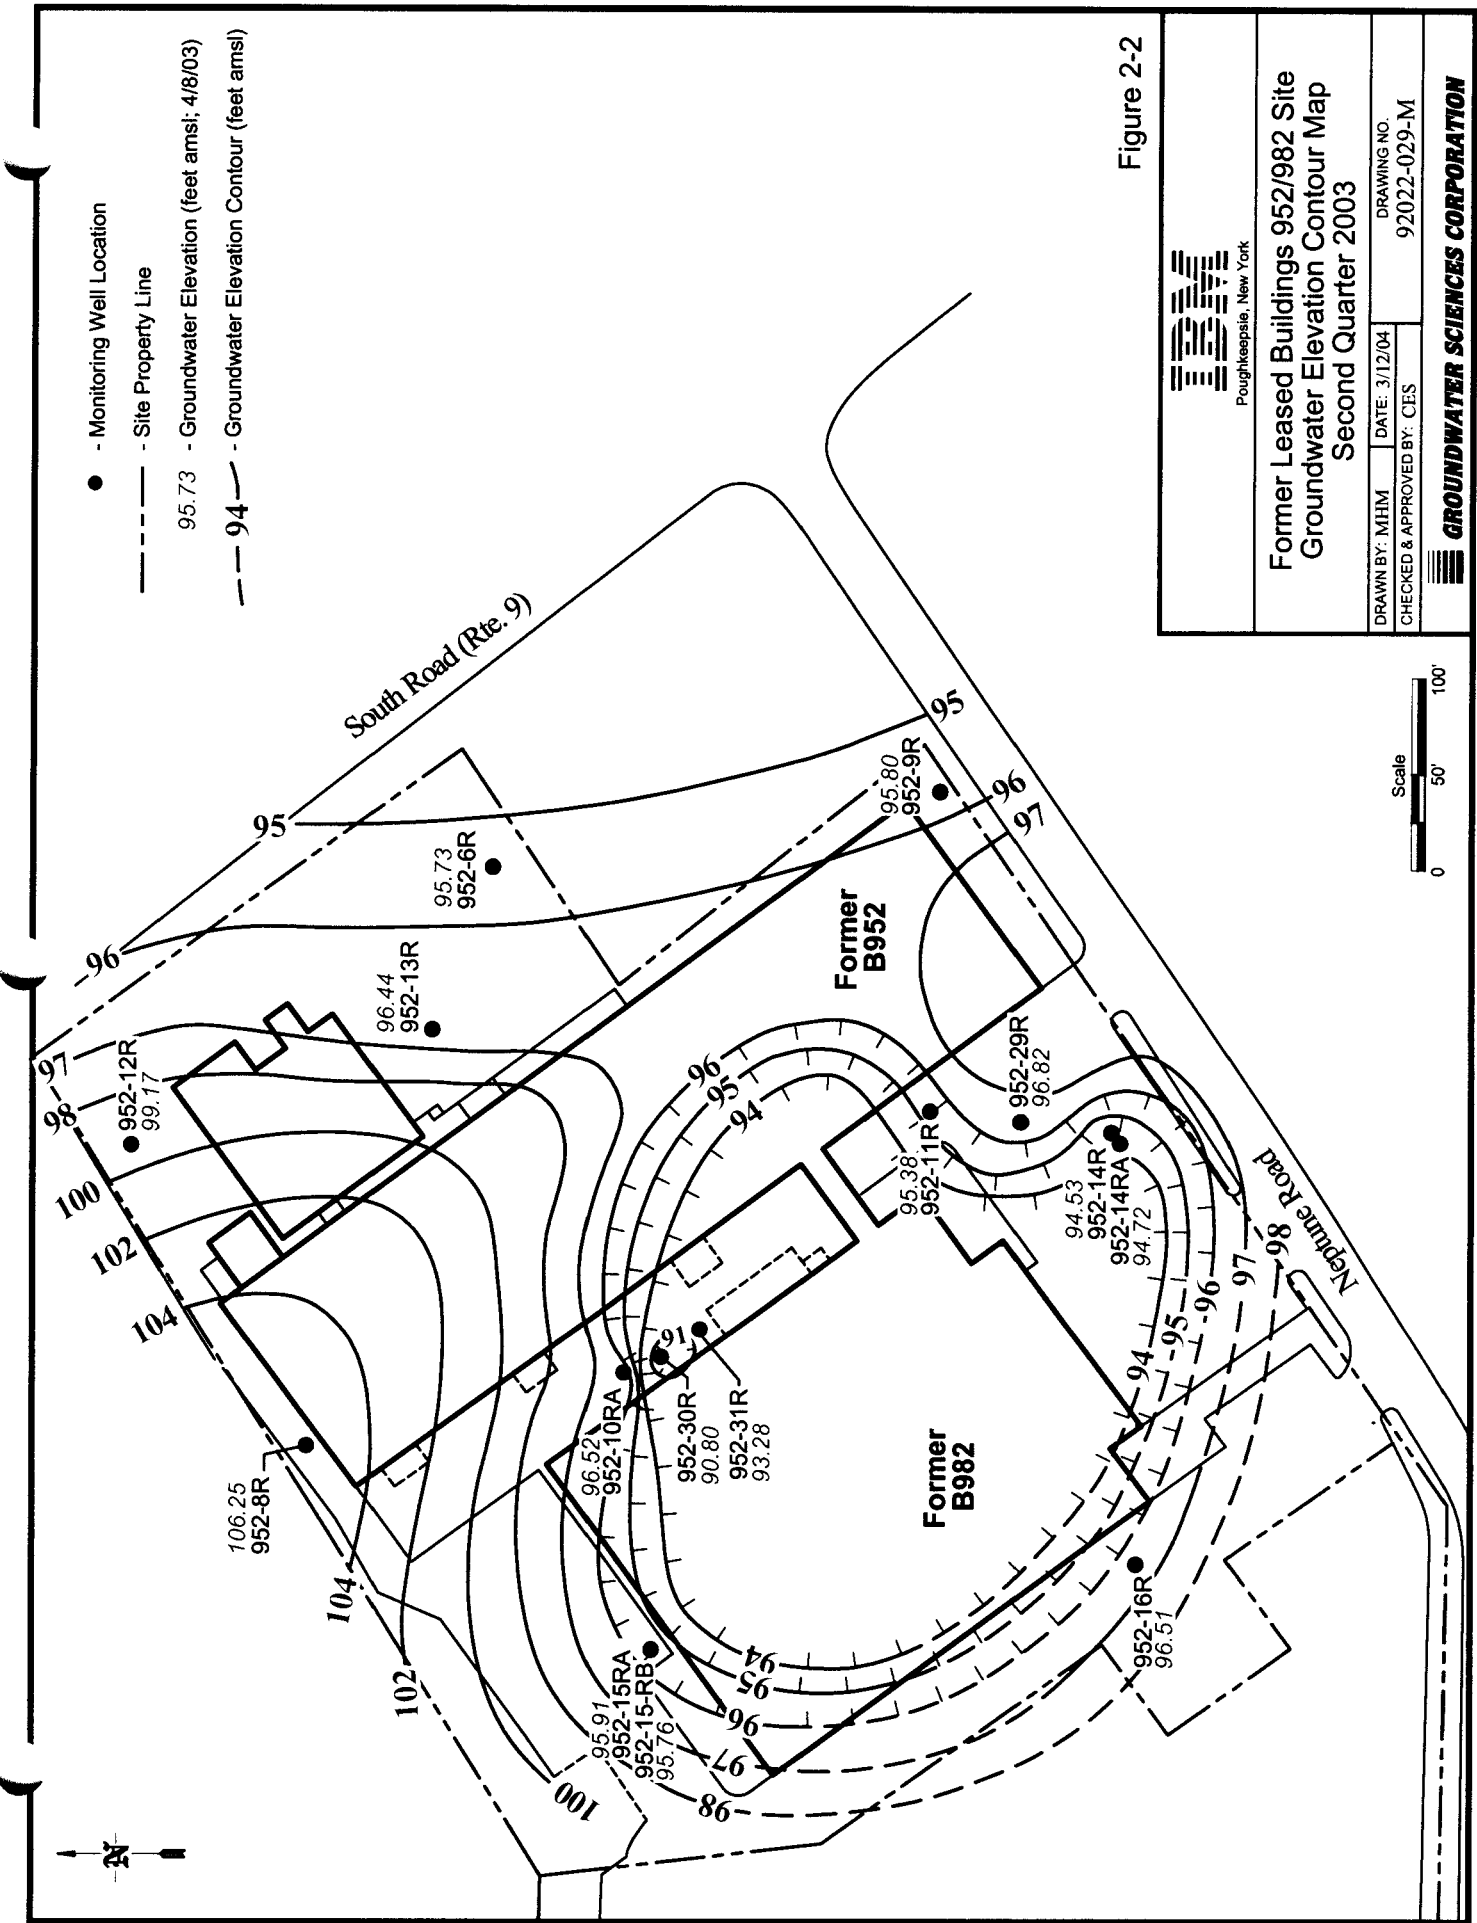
- Monitoring Well Location

- Site Property Line

95.73 - Groundwater Elevation (feet amsl; 4/8/03)

94 - Groundwater Elevation Contour (feet amsl)

Figure 2-2

IBM
Poughkeepsie, New York

Former Leased Buildings 952/982 Site
Groundwater Elevation Contour Map
Second Quarter 2003

| DRAWN BY: MHM | DATE: 3/12/04 | DRAWING NO. |
|---|---|---|
| CHECKED & APPROVED BY: CES | | 92022-029-M |

GROUNDWATER SCIENCES CORPORATION

Scale
0 50' 100'

South Road (Rte. 9)

Neptune Road

Former B952

Former B982

N

95
95
96
97
98
100
102
104
104
102
100
98
97
96
95
94
91
94
95
96
97
98
95
96
97
94
95
96

95.80
952-9R

95.73
952-6R

96.44
952-13R

952-12R
99.17

952-29R
96.82

95.38
952-11R

94.53
952-14R
952-14RA
94.72

96.52
952-10RA

952-30R
90.80

952-31R
93.28

106.25
952-8R

95.91
952-15RA
952-15-RB
95.76

952-16R
96.51